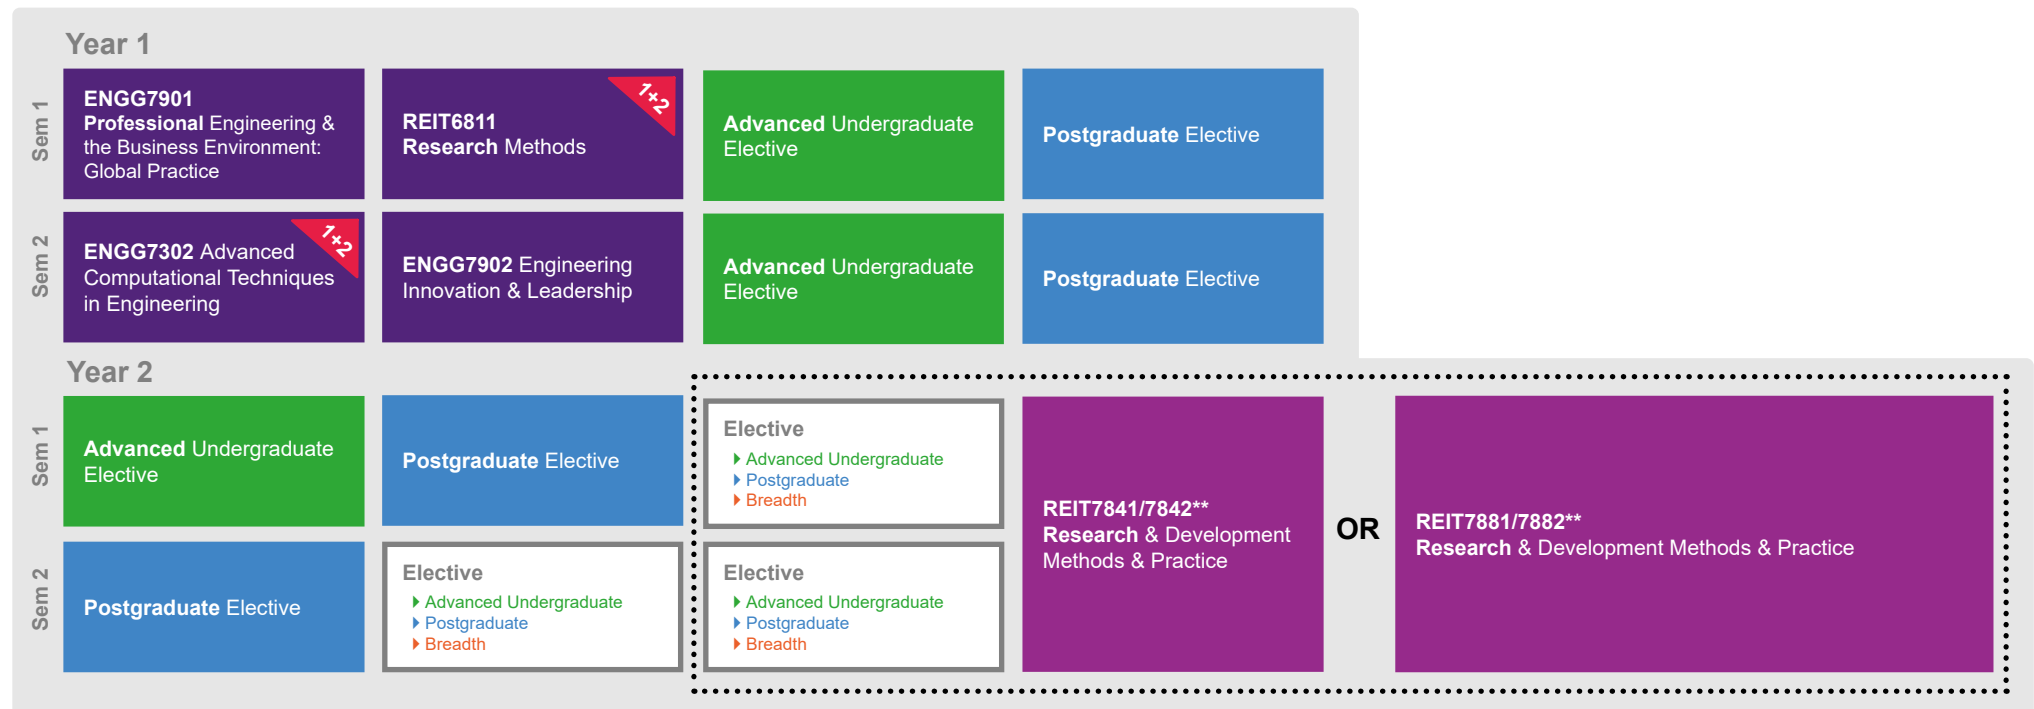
Year 1

Sem 1

ENGG7901 Professional Engineering & the Business Environment: Global Practice

REIT6811 Research Methods

1+2

Advanced Undergraduate Elective

Postgraduate Elective

Sem 2

ENGG7302 Advanced Computational Techniques in Engineering

1+2

ENGG7902 Engineering Innovation & Leadership

Advanced Undergraduate Elective

Postgraduate Elective

Year 2

Sem 1

Advanced Undergraduate Elective

Postgraduate Elective

Elective
Advanced Undergraduate
Postgraduate
Breadth

REIT7841/7842** Research & Development Methods & Practice

OR

REIT7881/7882** Research & Development Methods & Practice

Sem 2

Postgraduate Elective

Elective
Advanced Undergraduate
Postgraduate
Breadth

Elective
Advanced Undergraduate
Postgraduate
Breadth